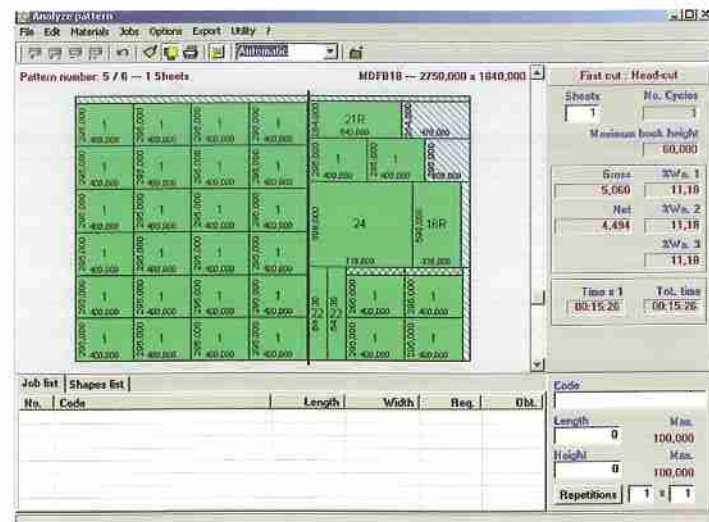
Analyze pattern
File Edit Materials Jobs Options Export Utility ?
Automatic

Pattern number: 5 / 6 — 1 Sheets
MDF818 — 2750,000 x 1840,000

1 400,000 295,000
1 400,000 295,000
1 400,000 295,000
1 400,000 295,000
21R 640,000 150,000
470,000
1 400,000 295,000
1 400,000 295,000
1 400,000 295,000
1 400,000 295,000
1 400,000 295,000
1 400,000 295,000
1 400,000 295,000
1 400,000 295,000
1 400,000 295,000
1 400,000 295,000
24 710,000 590,000
18R 330,000 590,000
1 400,000 295,000
1 400,000 295,000
1 400,000 295,000
1 400,000 295,000
1 400,000 295,000
1 400,000 295,000
1 400,000 295,000
1 400,000 295,000
22 536,000
22 536,000
1 400,000 295,000
1 400,000 295,000
1 400,000 295,000
1 400,000 295,000
1 400,000 295,000
1 400,000 295,000
1 400,000 295,000
1 400,000 295,000

First cut : Head-cut
Sheets 1
No. Cycles 1
Maximum book height 60,000
Gross 5,060
%Wa. 1 11,18
Net 4,494
%Wa. 2 11,18
%Wa. 3 11,18
Time x 1 00:15:26
Tot. time 00:15:26

Job list | Shapes list
No. | Code | Length | Width | Req. | Obt.

Code
Length 0
Max. 100,000
Height 0
Max. 100,000
Repetitions 1 x 1